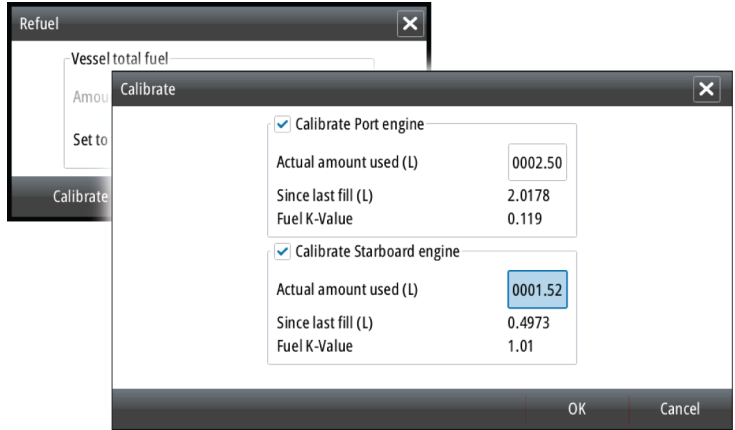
Refuel

Vessel total fuel

Amou

Set to

Calibrate

Calibrate

Calibrate Port engine

Actual amount used (L) 0002.50

Since last fill (L) 2.0178

Fuel K-Value 0.119

Calibrate Starboard engine

Actual amount used (L) 0001.52

Since last fill (L) 0.4973

Fuel K-Value 1.01

OK

Cancel